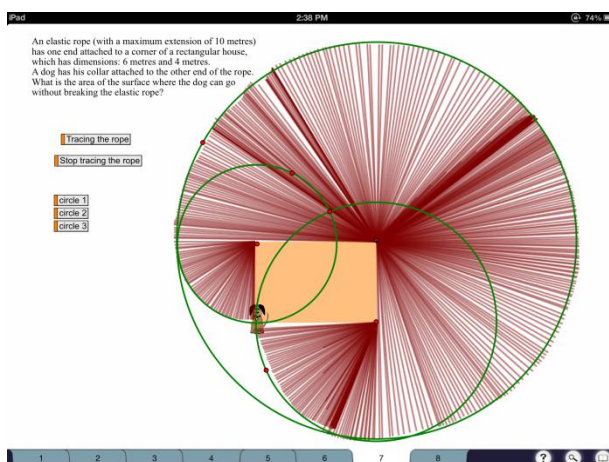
iPad
2:38 PM
74%

An elastic rope (with a maximum extension of 10 metres) has one end attached to a corner of a rectangular house, which has dimensions: 6 metres and 4 metres. A dog has his collar attached to the other end of the rope. What is the area of the surface where the dog can go without breaking the elastic rope?

Tracing the rope

Stop tracing the rope

circle 1
circle 2
circle 3

1 2 3 4 5 6 7 8